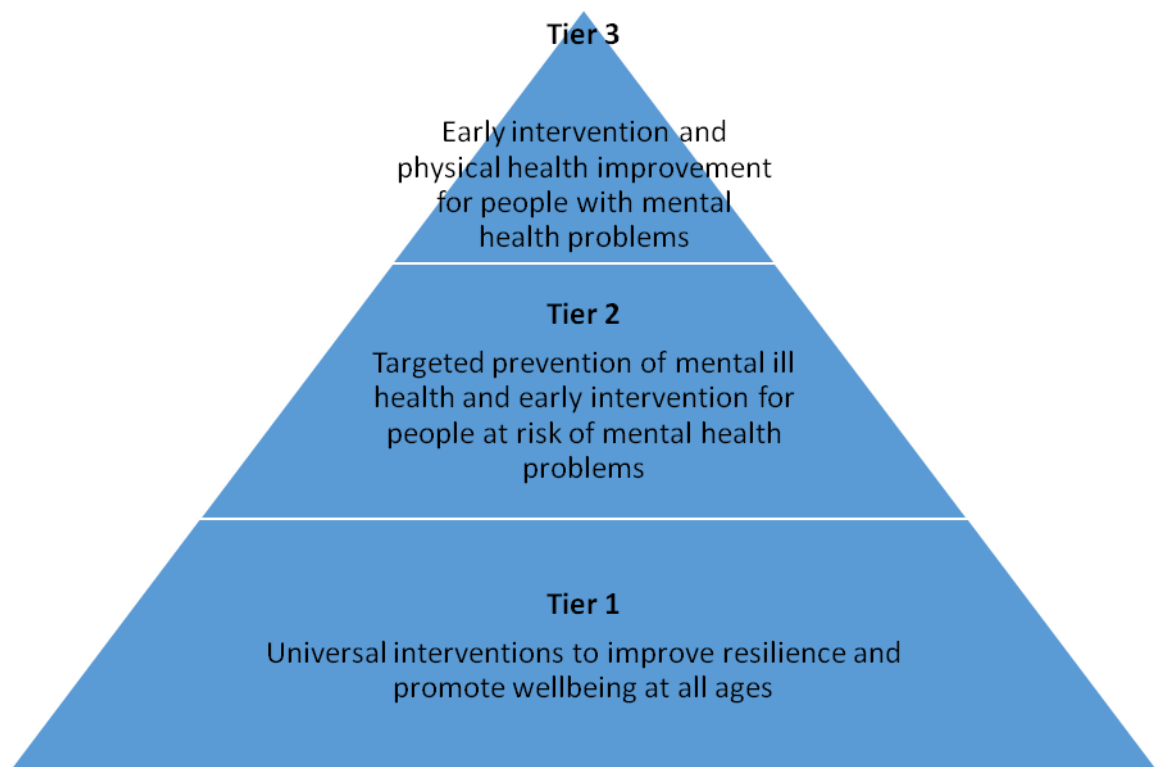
Tier 3

Early intervention and physical health improvement for people with mental health problems

Tier 2

Targeted prevention of mental ill health and early intervention for people at risk of mental health problems

Tier 1

Universal interventions to improve resilience and promote wellbeing at all ages